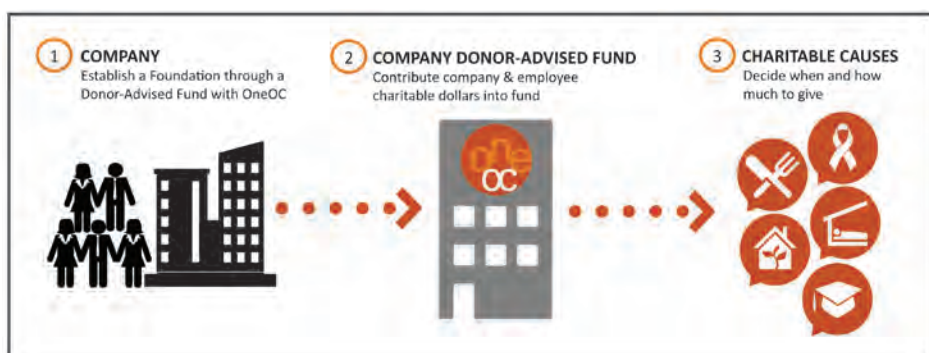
1 COMPANY
Establish a Foundation through a Donor-Advised Fund with OneOC

2 COMPANY DONOR-ADVISED FUND
Contribute company & employee charitable dollars into fund

one OC

3 CHARITABLE CAUSES
Decide when and how much to give